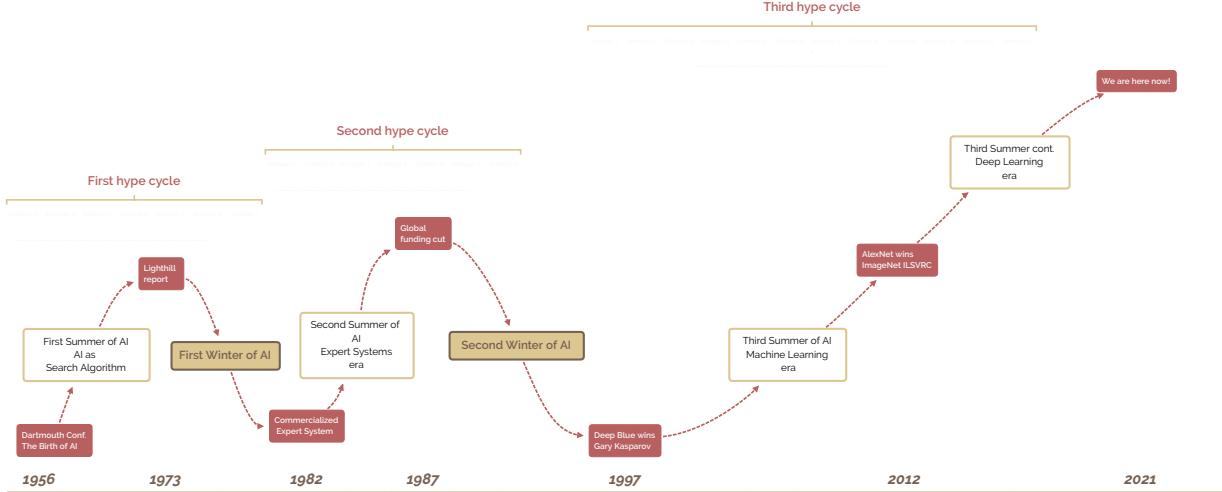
Third hype cycle

Second hype cycle

First hype cycle

We are here now!

Third Summer cont.
Deep Learning
era

AlexNet wins
ImageNet ILSVRC

Global
funding cut

Lighthill
report

First Summer of AI
AI as
Search Algorithm

First Winter of AI

Second Summer of AI
Expert Systems
era

Second Winter of AI

Third Summer of AI
Machine Learning
era

Dartmouth Conf.
The Birth of AI

Commercialized
Expert System

Deep Blue wins
Gary Kasparov

1956 1973 1982 1987 1997 2012 2021